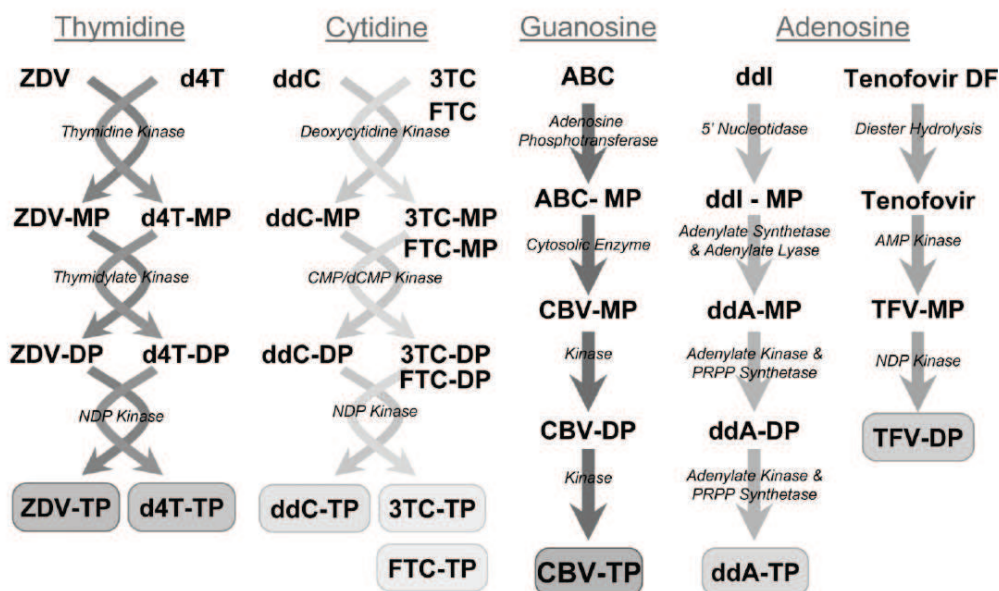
Thymidine

ZDV d4T

Thymidine Kinase

ZDV-MP d4T-MP

Thymidylate Kinase

ZDV-DP d4T-DP

NDP Kinase

ZDV-TP d4T-TP

Cytidine

ddC 3TC FTC

Deoxycytidine Kinase

ddC-MP 3TC-MP FTC-MP

CMP/dCMP Kinase

ddC-DP 3TC-DP FTC-DP

NDP Kinase

ddC-TP 3TC-TP FTC-TP

Guanosine

ABC

Adenosine Phosphotransferase

ABC- MP

Cytosolic Enzyme

CBV-MP

Kinase

CBV-DP

Kinase

CBV-TP

Adenosine

ddI

5' Nucleotidase

ddI - MP

Adenylate Synthetase & Adenylate Lyase

ddA-MP

Adenylate Kinase & PRPP Synthetase

ddA-DP

Adenylate Kinase & PRPP Synthetase

ddA-TP

Tenofovir DF

Diester Hydrolysis

Tenofovir

AMP Kinase

TFV-MP

NDP Kinase

TFV-DP